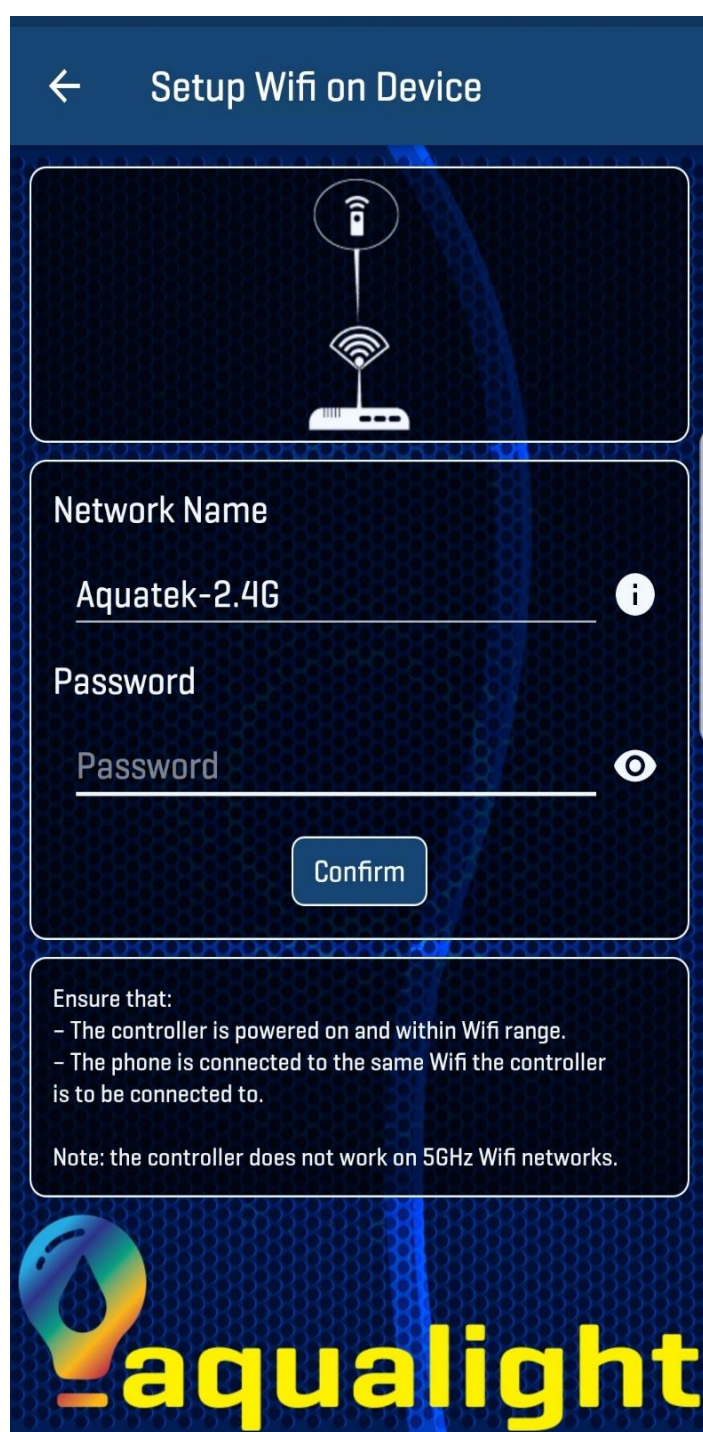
Setup Wifi on Device

Network Name

Aquatek-2.4G

Password

Password

Confirm

Ensure that:
- The controller is powered on and within Wifi range.
- The phone is connected to the same Wifi the controller is to be connected to.

Note: the controller does not work on 5GHz Wifi networks.

aqualight